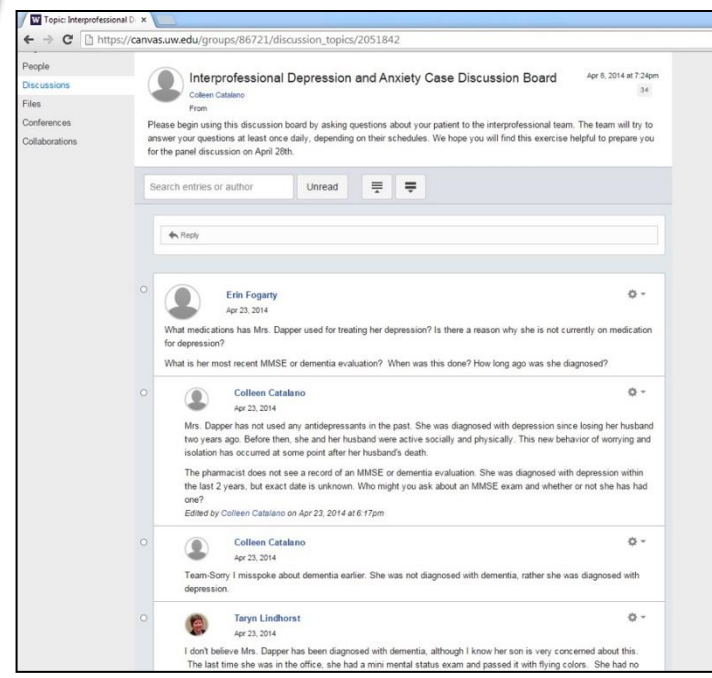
Topic: Interprofessional D ×

https://canvas.uw.edu/groups/86721/discussion_topics/2051842

People
Discussions
Files
Conferences
Collaborations

Interprofessional Depression and Anxiety Case Discussion Board
Colleen Catalano
From
Apr 8, 2014 at 7:24pm
34

Please begin using this discussion board by asking questions about your patient to the interprofessional team. The team will try to answer your questions at least once daily, depending on their schedules. We hope you will find this exercise helpful to prepare you for the panel discussion on April 28th.

Search entries or author
Unread

Reply

Erin Fogarty
Apr 23, 2014

What medications has Mrs. Dapper used for treating her depression? Is there a reason why she is not currently on medication for depression?

What is her most recent MMSE or dementia evaluation? When was this done? How long ago was she diagnosed?

Colleen Catalano
Apr 23, 2014

Mrs. Dapper has not used any antidepressants in the past. She was diagnosed with depression since losing her husband two years ago. Before then, she and her husband were active socially and physically. This new behavior of worrying and isolation has occurred at some point after her husband's death.

The pharmacist does not see a record of an MMSE or dementia evaluation. She was diagnosed with depression within the last 2 years, but exact date is unknown. Who might you ask about an MMSE exam and whether or not she has had one?

Edited by Colleen Catalano on Apr 23, 2014 at 6:17pm

Colleen Catalano
Apr 23, 2014

Team-Sorry I misspoke about dementia earlier. She was not diagnosed with dementia, rather she was diagnosed with depression.

Taryn Lindhorst
Apr 23, 2014

I don't believe Mrs. Dapper has been diagnosed with dementia, although I know her son is very concerned about this. The last time she was in the office, she had a mini mental status exam and passed it with flying colors. She had no